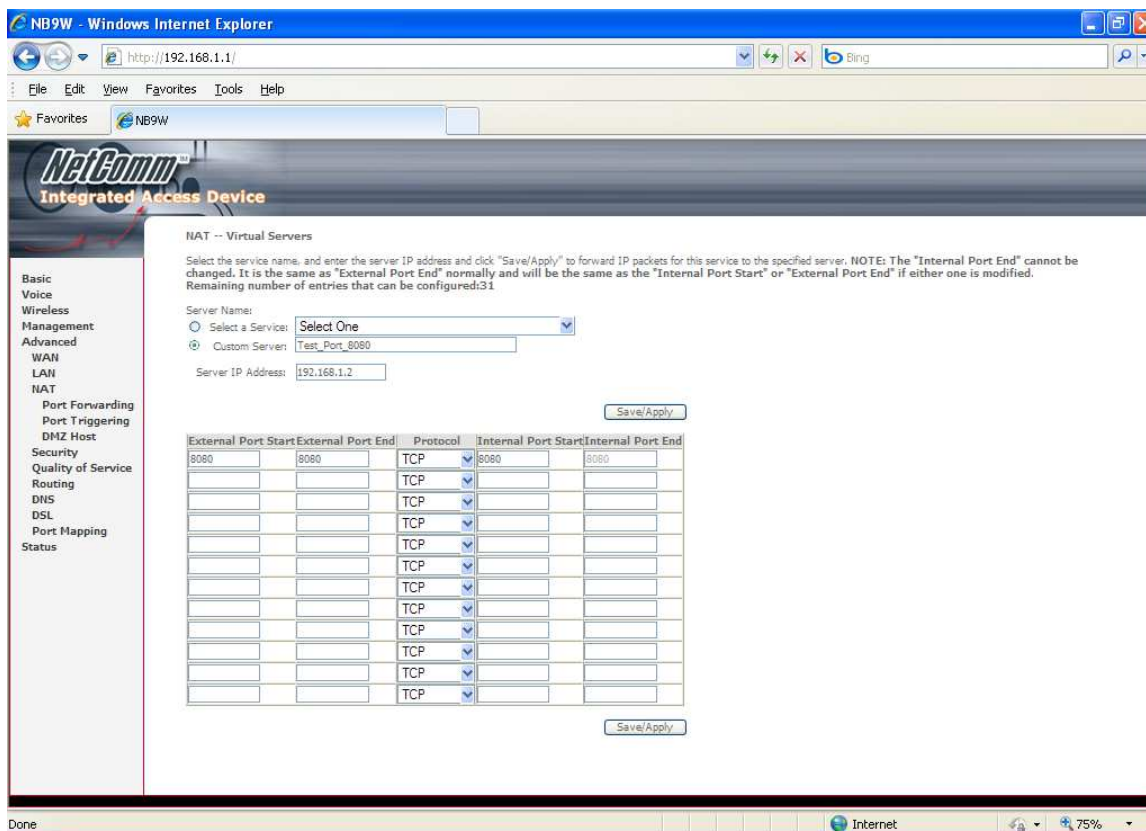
NB9W - Windows Internet Explorer

http://192.168.1.1/

Bing

File Edit View Favorites Tools Help

Favorites NB9W

NetComm
Integrated Access Device

Basic
Voice
Wireless
Management
Advanced
WAN
LAN
NAT
Port Forwarding
Port Triggering
DMZ Host
Security
Quality of Service
Routing
DNS
DSL
Port Mapping
Status

NAT -- Virtual Servers

Select the service name, and enter the server IP address and click "Save/Apply" to forward IP packets for this service to the specified server. NOTE: The "Internal Port End" cannot be changed. It is the same as "External Port End" normally and will be the same as the "Internal Port Start" or "External Port End" if either one is modified.
Remaining number of entries that can be configured:31

Server Name:
Select a Service: Select One
Custom Server: Test_Port_8080

Server IP Address: 192.168.1.2

Save/Apply

| External Port Start | External Port End | Protocol | Internal Port Start | Internal Port End |
|---|---|---|---|---|
| 8080 | 8080 | TCP | 8080 | 8080 |
| | | TCP | | |
| | | TCP | | |
| | | TCP | | |
| | | TCP | | |
| | | TCP | | |
| | | TCP | | |
| | | TCP | | |
| | | TCP | | |
| | | TCP | | |
| | | TCP | | |
| | | TCP | | |

Save/Apply

Done Internet 75%